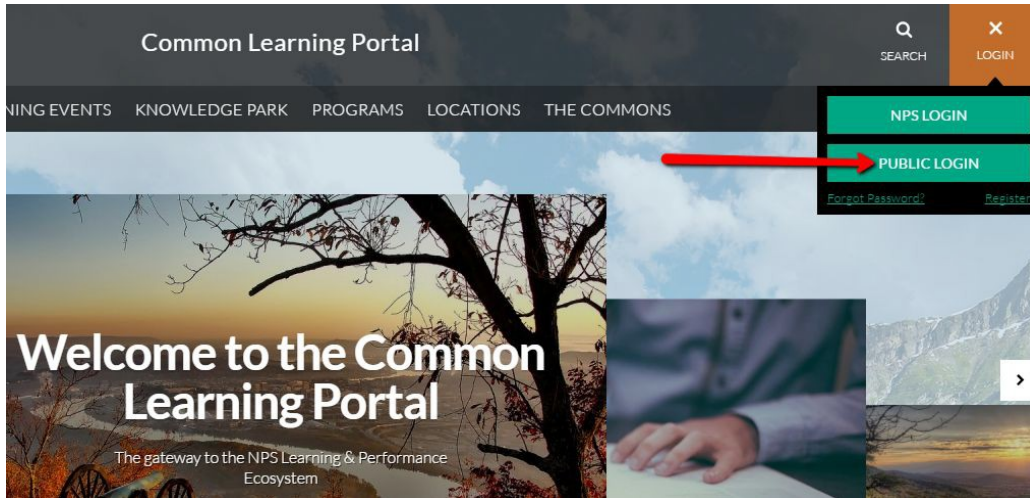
Common Learning Portal

SEARCH

LOGIN

NING EVENTS KNOWLEDGE PARK PROGRAMS LOCATIONS THE COMMONS

NPS LOGIN

PUBLIC LOGIN

Forgot Password? Registe

Welcome to the Common Learning Portal

The gateway to the NPS Learning & Performance Ecosystem